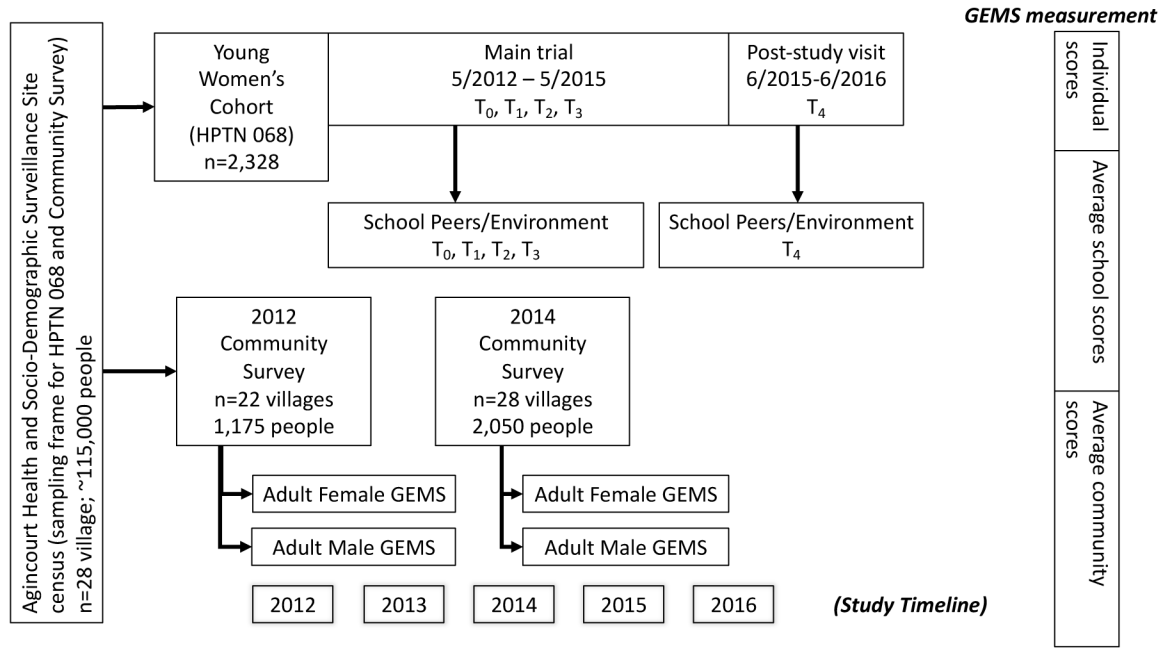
Agincourt Health and Socio-Demographic Surveillance Site census (sampling frame for HPTN 068 and Community Survey) n=28 village; ~115,000 people

Young Women's Cohort (HPTN 068) n=2,328

Main trial 5/2012 – 5/2015 $T_0$, $T_1$, $T_2$, $T_3$

Post-study visit 6/2015-6/2016 $T_4$

School Peers/Environment $T_0$, $T_1$, $T_2$, $T_3$

School Peers/Environment $T_4$

2012 Community Survey n=22 villages 1,175 people

2014 Community Survey n=28 villages 2,050 people

Adult Female GEMS

Adult Male GEMS

Adult Female GEMS

Adult Male GEMS

2012

2013

2014

2015

2016

(Study Timeline)

GEMS measurement

Individual scores

Average school scores

Average community scores